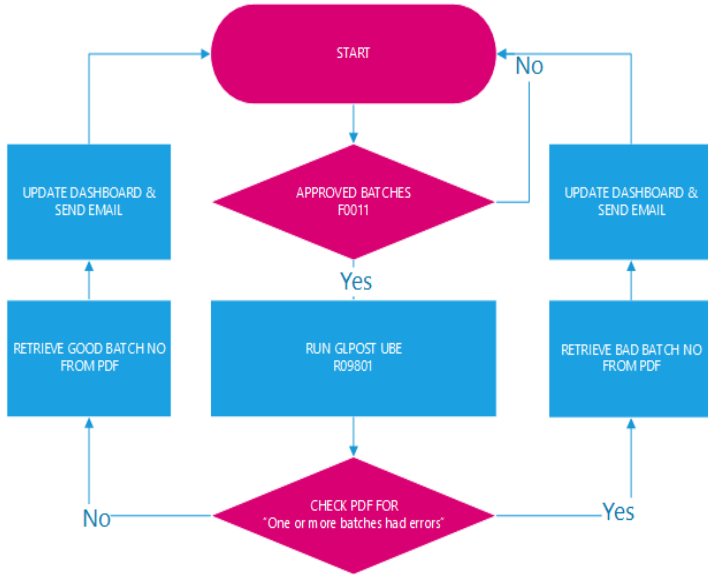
START

No

UPDATE DASHBOARD & SEND EMAIL

APPROVED BATCHES F0011

UPDATE DASHBOARD & SEND EMAIL

Yes

RETRIEVE GOOD BATCH NO FROM PDF

RUN GLPOST UBE R09801

RETRIEVE BAD BATCH NO FROM PDF

No

CHECK PDF FOR "One or more batches had errors"

Yes